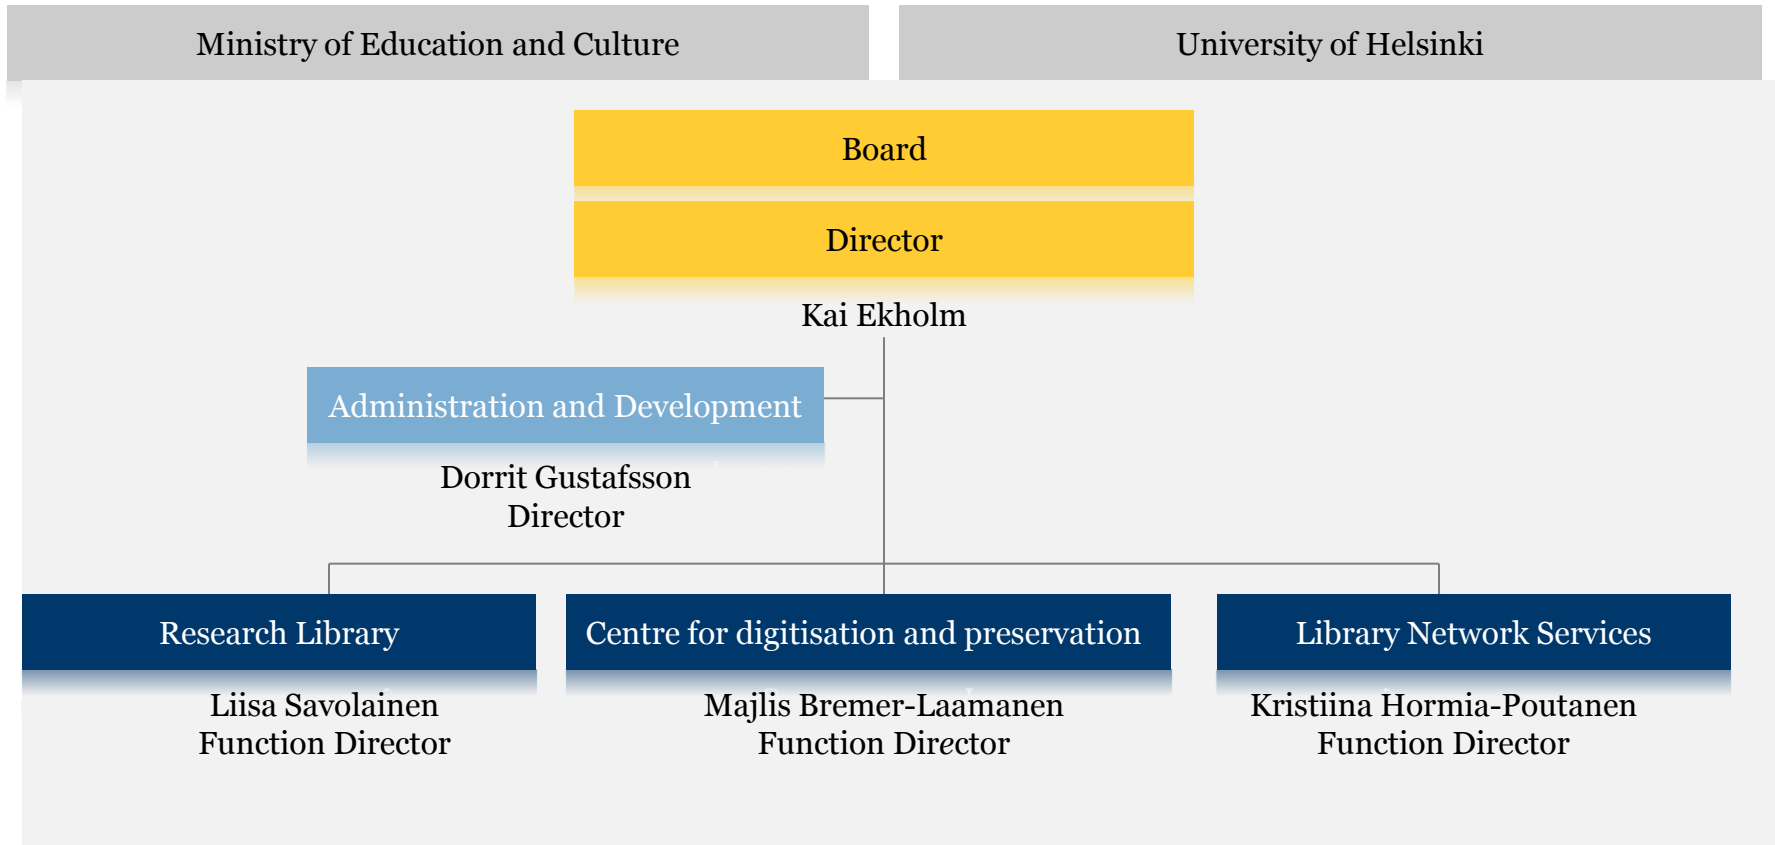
Ministry of Education and Culture

University of Helsinki

Board

Director

Kai Ekholm

Administration and Development

Dorrit Gustafsson
Director

Research Library

Liisa Savolainen
Function Director

Centre for digitisation and preservation

Majlis Bremer-Laamanen
Function Director

Library Network Services

Kristiina Hormia-Poutanen
Function Director